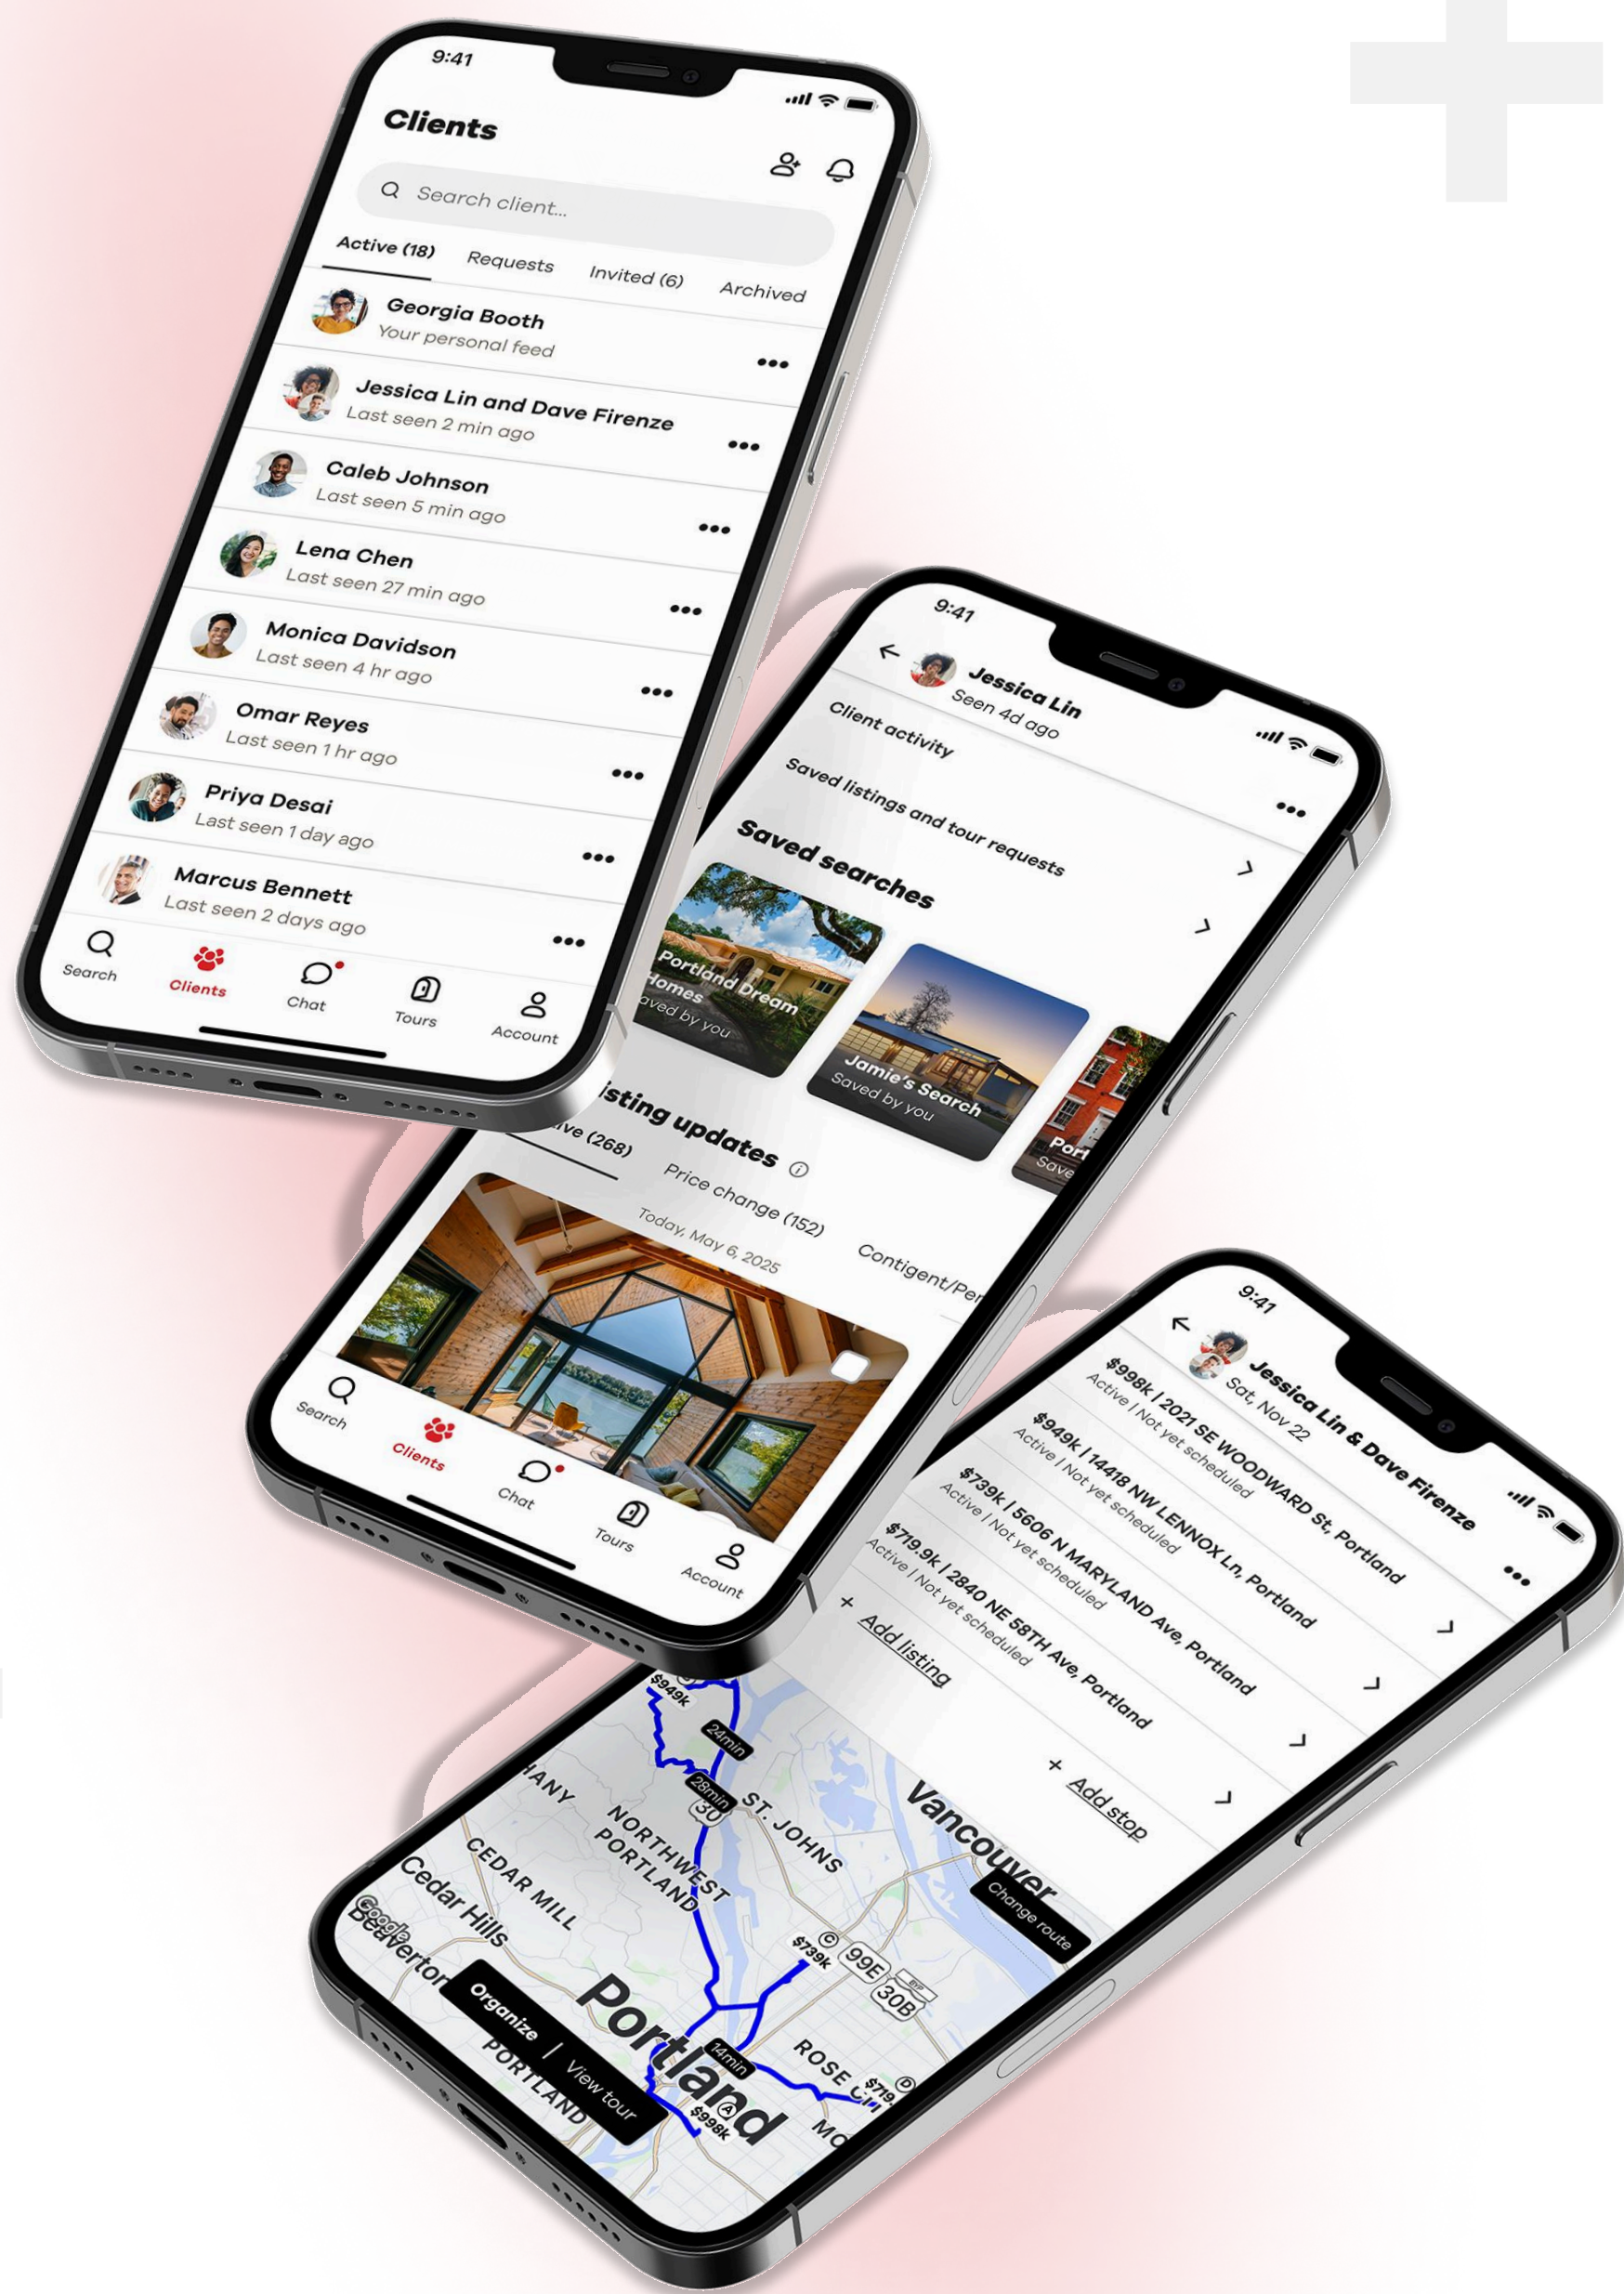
9:41

Clients

Search client...

Active (18) Requests Invited (6) Archived

Georgia Booth
Your personal feed

Jessica Lin and Dave Firenze
Last seen 2 min ago

Caleb Johnson
Last seen 5 min ago

Lena Chen
Last seen 27 min ago

Monica Davidson
Last seen 4 hr ago

Omar Reyes
Last seen 1 hr ago

Priya Desai
Last seen 1 day ago

Marcus Bennett
Last seen 2 days ago

Search Clients Chat Tours Account

9:41

Jessica Lin
Seen 4d ago

Client activity

Saved listings and tour requests

Saved searches

Portland Dream Homes
Saved by you

Jamie's Search
Saved by you

Por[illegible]
Save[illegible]

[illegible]isting updates

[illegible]ive (268) Price change (152) Contigent/Pe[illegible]

Today, May 6, 2025

Search Clients Chat Tours Account

9:41

Jessica Lin & Dave Firenze
Sat, Nov 22

$998k | 2021 SE WOODWARD St, Portland
Active | Not yet scheduled

$949k | 14418 NW LENNOX Ln, Portland
Active | Not yet scheduled

$739k | 5606 N MARYLAND Ave, Portland
Active | Not yet scheduled

$719.9k | 2840 NE 58TH Ave, Portland
Active | Not yet scheduled

+ Add listing

+ Add stop

Change route

$949k
24min
28min
30
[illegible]ANY
NORTHWEST PORTLAND
ST. JOHNS
Vancouver
CEDAR MILL
Cedar Hills
Beaverton
Google
$739k
99E
30B
Portland
14min
ROSE C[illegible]
$719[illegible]
$998k
PORTLAND
MO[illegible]

Organize | View tour